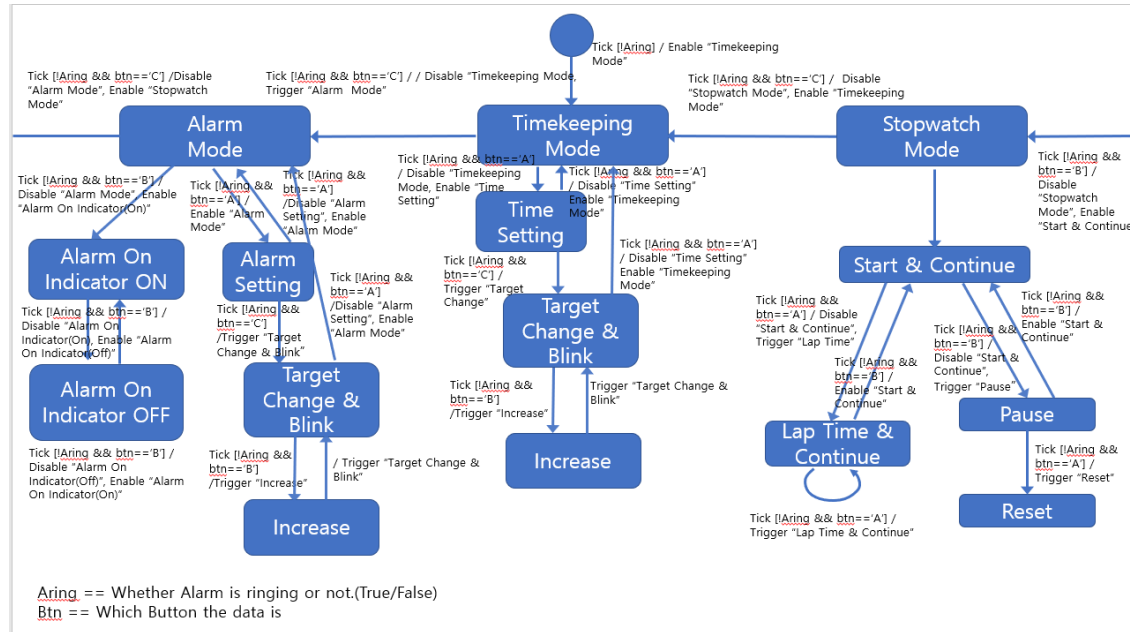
Tick [!Aring] / Enable "Timekeeping Mode"

Tick [!Aring && btn=='C'] /Disable "Alarm Mode", Enable "Stopwatch Mode"

Tick [!Aring && btn=='C'] / / Disable "Timekeeping Mode, Trigger "Alarm Mode"

Tick [!Aring && btn=='C'] / Disable "Stopwatch Mode", Enable "Timekeeping Mode"

Alarm Mode

Timekeeping Mode

Stopwatch Mode

Tick [!Aring && btn=='A'] / Disable "Timekeeping Mode, Enable "Time Setting"

Tick [!Aring && btn=='A'] / Disable "Time Setting" Enable "Timekeeping Mode"

Tick [!Aring && btn=='B'] / Disable "Stopwatch Mode", Enable "Start & Continue"

Tick [!Aring && btn=='B'] / Disable "Alarm Mode", Enable "Alarm On Indicator(On)"

Tick [!Aring && btn=='A'] / Enable "Alarm Mode"

Tick [!Aring && btn=='A'] /Disable "Alarm Setting", Enable "Alarm Mode"

Time Setting

Alarm On Indicator ON

Alarm Setting

Tick [!Aring && btn=='A'] / Disable "Time Setting" Enable "Timekeeping Mode"

Start & Continue

Tick [!Aring && btn=='C'] / Trigger "Target Change"

Tick [!Aring && btn=='A'] /Disable "Alarm Setting", Enable "Alarm Mode"

Target Change & Blink

Tick [!Aring && btn=='A'] / Disable "Start & Continue", Trigger "Lap Time"

Tick [!Aring && btn=='B'] / Enable "Start & Continue"

Tick [!Aring && btn=='B'] / Disable "Alarm On Indicator(On), Enable "Alarm On Indicator(Off)"

Tick [!Aring && btn=='C'] /Trigger "Target Change & Blink"

Tick [!Aring && btn=='B'] / Disable "Start & Continue", Trigger "Pause"

Tick [!Aring && btn=='B'] / Enable "Start & Continue"

Alarm On Indicator OFF

Target Change & Blink

Tick [!Aring && btn=='B'] /Trigger "Increase"

Trigger "Target Change & Blink"

Pause

Tick [!Aring && btn=='B'] / Disable "Alarm On Indicator(Off)", Enable "Alarm On Indicator(On)"

Tick [!Aring && btn=='B'] /Trigger "Increase"

/ Trigger "Target Change & Blink"

Increase

Lap Time & Continue

Tick [!Aring && btn=='A'] / Trigger "Reset"

Increase

Tick [!Aring && btn=='A'] / Trigger "Lap Time & Continue"

Reset

Aring == Whether Alarm is ringing or not.(True/False)
Btn == Which Button the data is